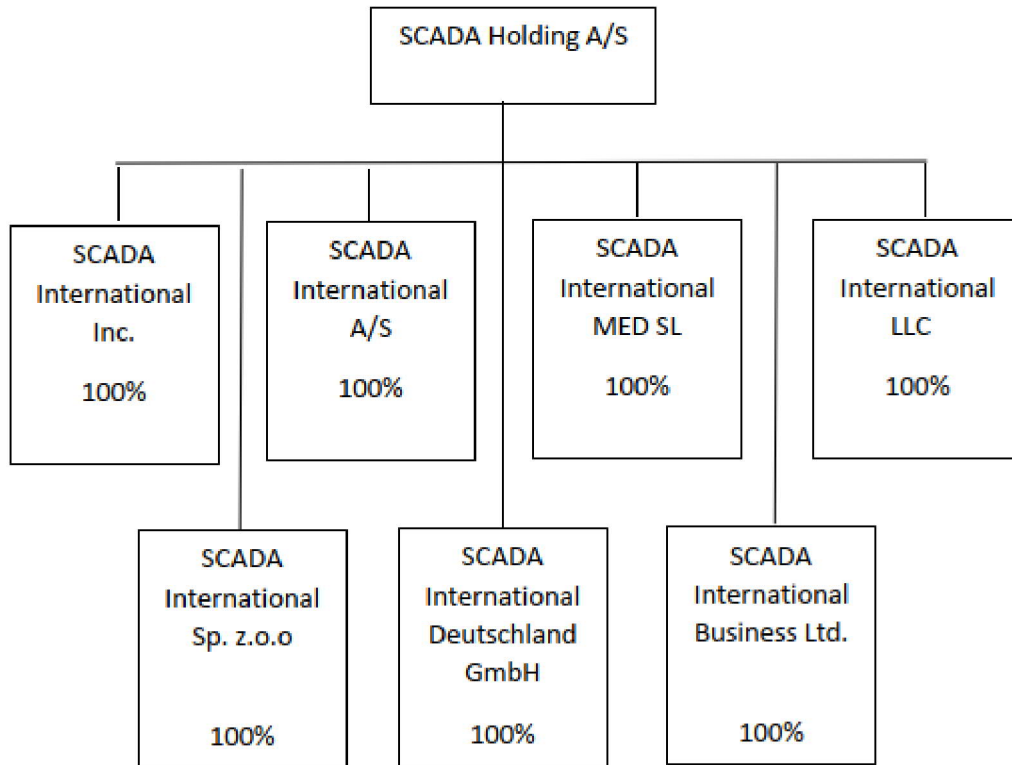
SCADA Holding A/S

SCADA International Inc.

100%

SCADA International A/S

100%

SCADA International MED SL

100%

SCADA International LLC

100%

SCADA International Sp. z.o.o

100%

SCADA International Deutschland GmbH

100%

SCADA International Business Ltd.

100%